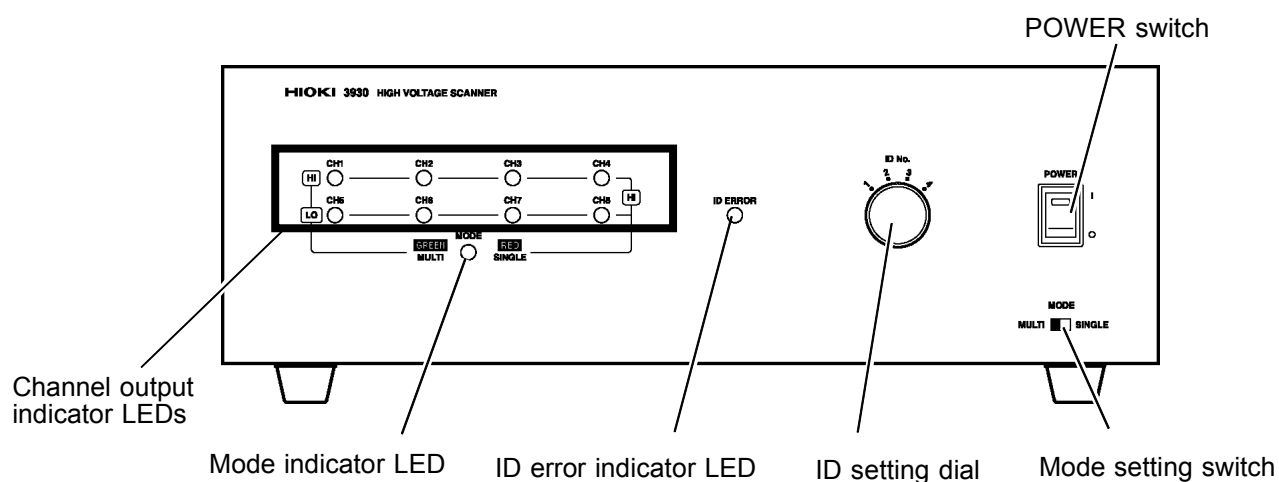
POWER switch

HIOKI 3930 HIGH VOLTAGE SCANNER

CH1 CH2 CH3 CH4

HI

HI

LO

CH5 CH6 CH7 CH8

MODE

GREEN MULTI

RED SINGLE

ID ERROR

ID No.

1 2 3 4

POWER

I

O

MODE

MULTI SINGLE

Channel output indicator LEDs

Mode indicator LED

ID error indicator LED

ID setting dial

Mode setting switch